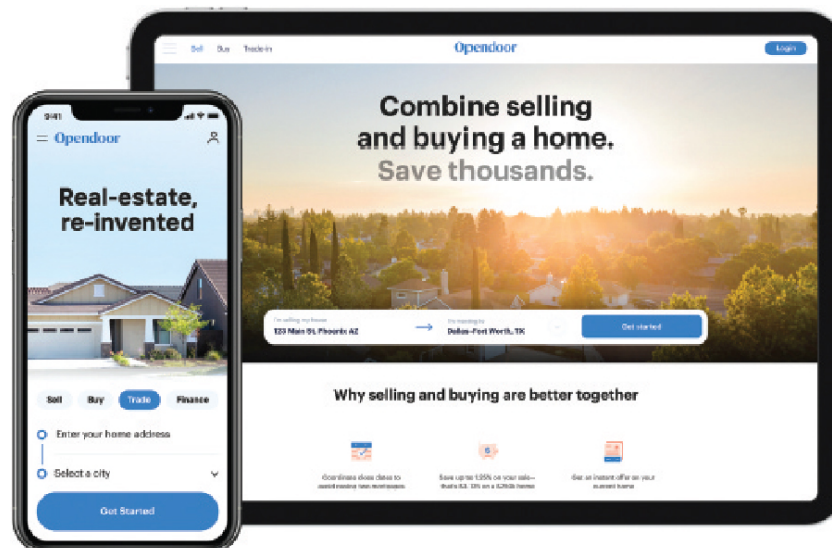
9:41

Opendoor

Real-estate, re-invented

Sell Buy Trade Finance

Enter your home address

Select a city

Get Started

Sell Buy Trade-in

Opendoor

Login

Combine selling and buying a home. Save thousands.

I'm selling my house
123 Main St, Phoenix AZ

I'm moving to
Dallas–Fort Worth, TX

Get started

Why selling and buying are better together

Coordinate close dates to avoid moving twice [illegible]

Save up to 1.25% on your sale—that's $3,125 on a $250k home

Get an instant offer on your current home